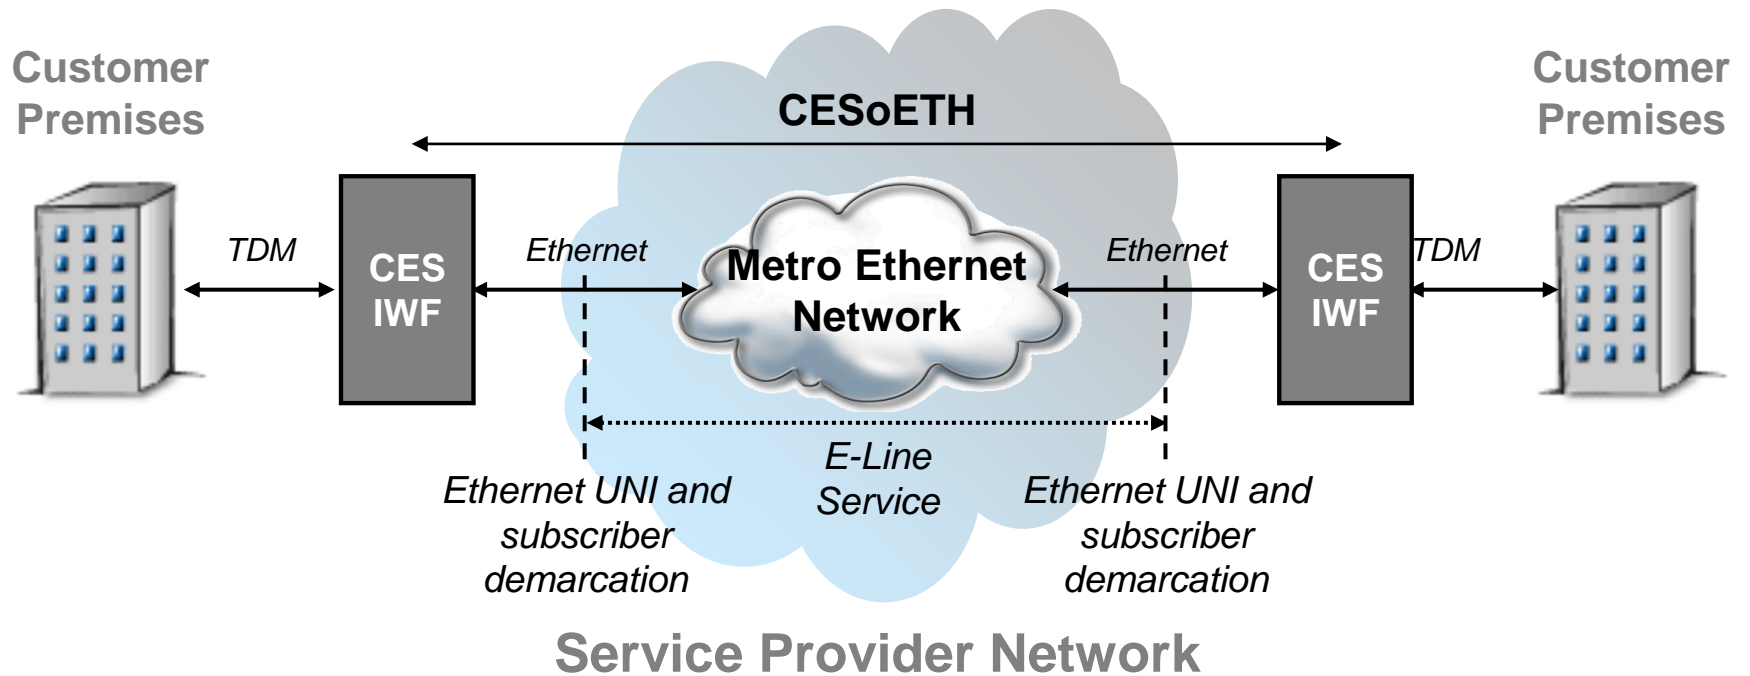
Customer Premises

CESoETH

Customer Premises

TDM

CES IWF

Ethernet

Metro Ethernet Network

Ethernet

CES IWF

TDM

E-Line Service

Ethernet UNI and subscriber demarcation

Ethernet UNI and subscriber demarcation

Service Provider Network